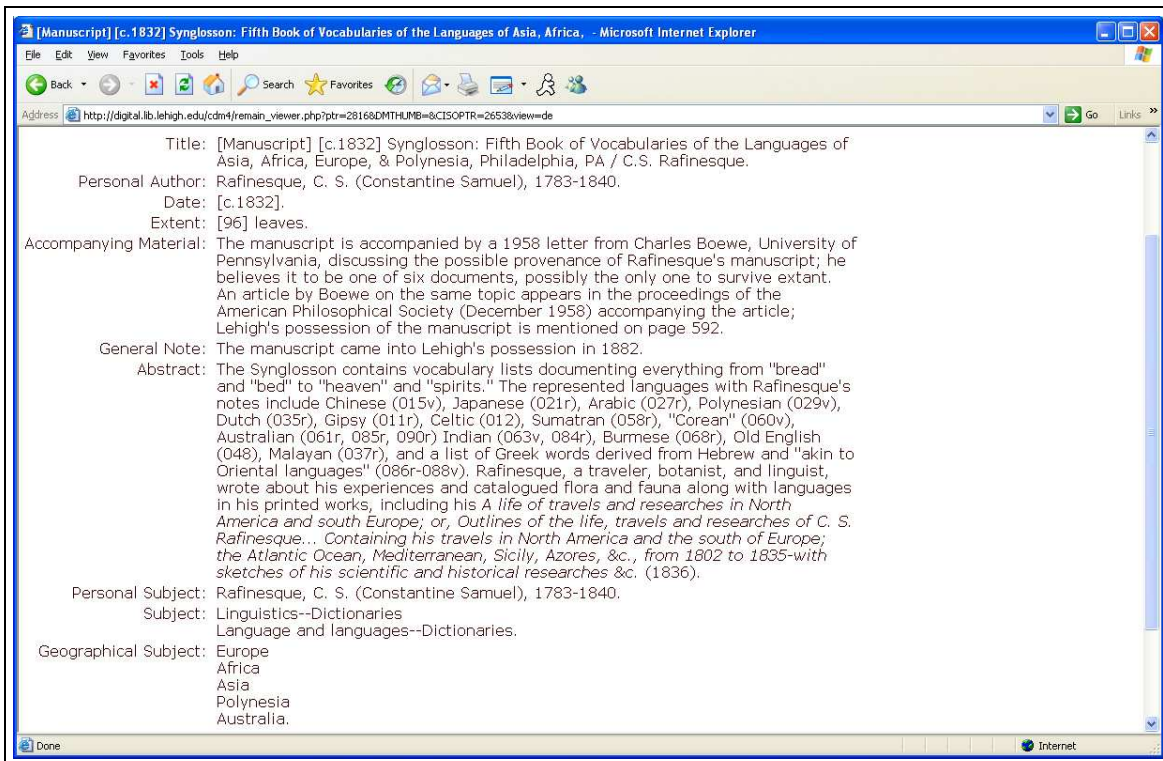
[Manuscript] [c.1832] Synglosson: Fifth Book of Vocabularies of the Languages of Asia, Africa, - Microsoft Internet Explorer

File Edit View Favorites Tools Help

Back Search Favorites

Address http://digital.lib.lehigh.edu/cdm4/remain_viewer.php?ptr=2816&DMTHUMB=&CISOPTR=2653&view=de Go Links

Title: [Manuscript] [c.1832] Synglosson: Fifth Book of Vocabularies of the Languages of Asia, Africa, Europe, & Polynesia, Philadelphia, PA / C.S. Rafinesque.

Personal Author: Rafinesque, C. S. (Constantine Samuel), 1783-1840.

Date: [c.1832].

Extent: [96] leaves.

Accompanying Material: The manuscript is accompanied by a 1958 letter from Charles Boewe, University of Pennsylvania, discussing the possible provenance of Rafinesque's manuscript; he believes it to be one of six documents, possibly the only one to survive extant. An article by Boewe on the same topic appears in the proceedings of the American Philosophical Society (December 1958) accompanying the article; Lehigh's possession of the manuscript is mentioned on page 592.

General Note: The manuscript came into Lehigh's possession in 1882.

Abstract: The Synglosson contains vocabulary lists documenting everything from "bread" and "bed" to "heaven" and "spirits." The represented languages with Rafinesque's notes include Chinese (015v), Japanese (021r), Arabic (027r), Polynesian (029v), Dutch (035r), Gipsy (011r), Celtic (012), Sumatran (058r), "Corean" (060v), Australian (061r, 085r, 090r) Indian (063v, 084r), Burmese (068r), Old English (048), Malayan (037r), and a list of Greek words derived from Hebrew and "akin to Oriental languages" (086r-088v). Rafinesque, a traveler, botanist, and linguist, wrote about his experiences and catalogued flora and fauna along with languages in his printed works, including his A life of travels and researches in North America and south Europe; or, Outlines of the life, travels and researches of C. S. Rafinesque... Containing his travels in North America and the south of Europe; the Atlantic Ocean, Mediterranean, Sicily, Azores, &c., from 1802 to 1835-with sketches of his scientific and historical researches &c. (1836).

Personal Subject: Rafinesque, C. S. (Constantine Samuel), 1783-1840.

Subject: Linguistics--Dictionaries
Language and languages--Dictionaries.

Geographical Subject: Europe
Africa
Asia
Polynesia
Australia.

Done Internet